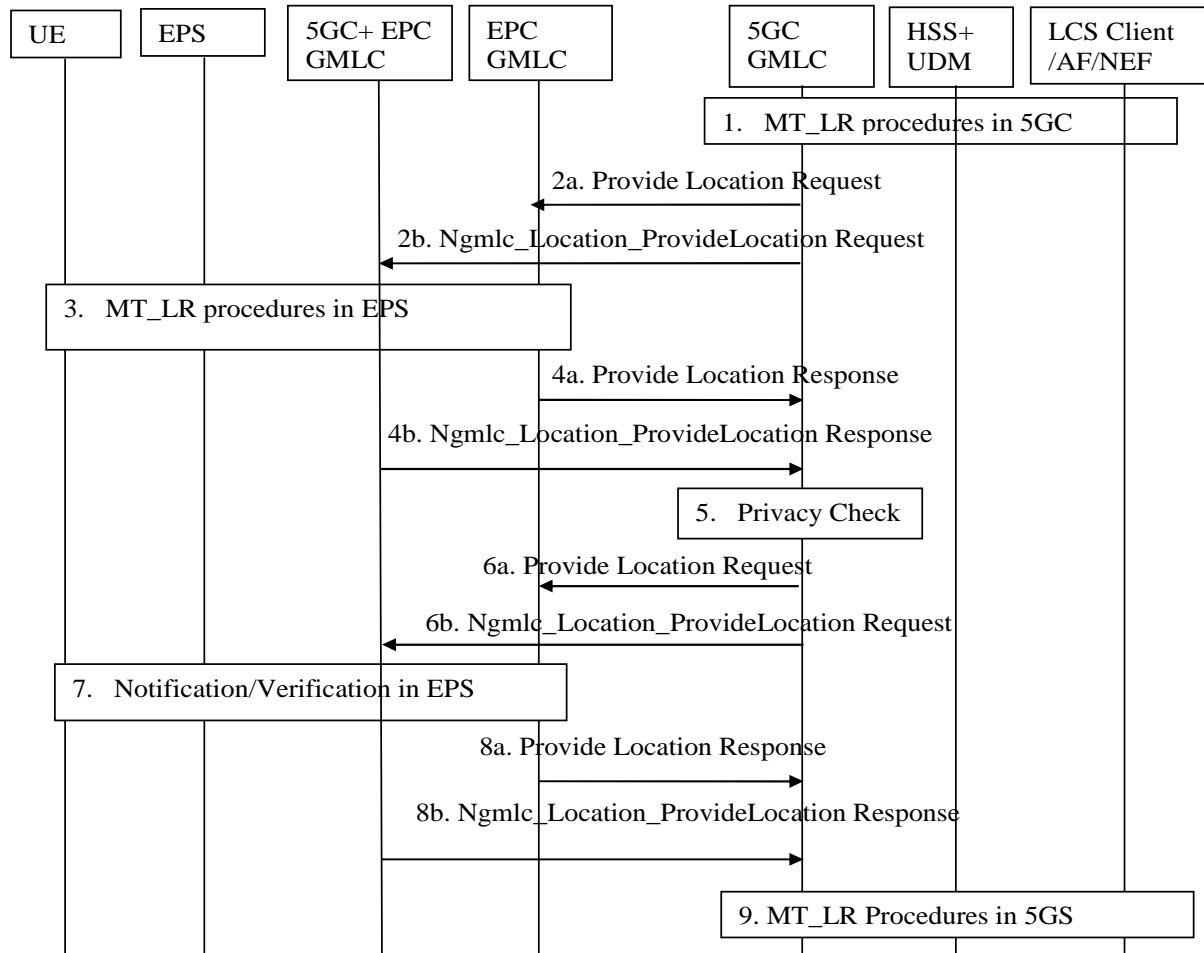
UE

EPS

5GC+ EPC GMLC

EPC GMLC

5GC GMLC

HSS+ UDM

LCS Client /AF/NEF

1. MT_LR procedures in 5GC

2a. Provide Location Request

2b. Ngmlc_Location_ProvideLocation Request

3. MT_LR procedures in EPS

4a. Provide Location Response

4b. Ngmlc_Location_ProvideLocation Response

5. Privacy Check

6a. Provide Location Request

6b. Ngmlc_Location_ProvideLocation Request

7. Notification/Verification in EPS

8a. Provide Location Response

8b. Ngmlc_Location_ProvideLocation Response

9. MT_LR Procedures in 5GS